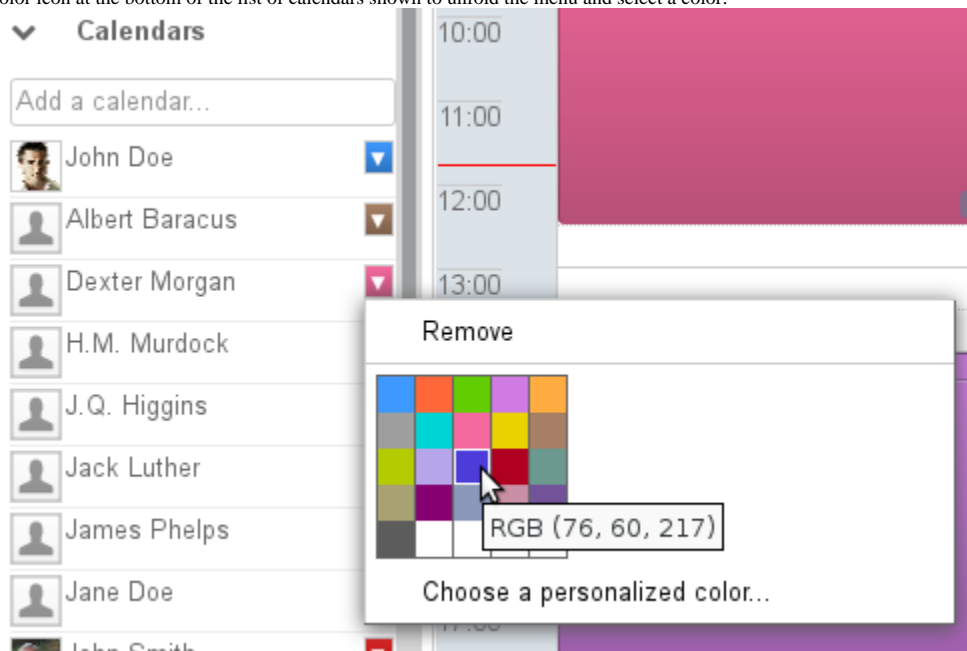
olor icon at the bottom of the list of calendars shown to unfold the menu and select a color.

Calendars

Add a calendar...

John Doe

Albert Baracus

Dexter Morgan

H.M. Murdock

J.Q. Higgins

Jack Luther

James Phelps

Jane Doe

John Smith

10:00

11:00

12:00

13:00

Remove

RGB (76, 60, 217)

Choose a personalized color...